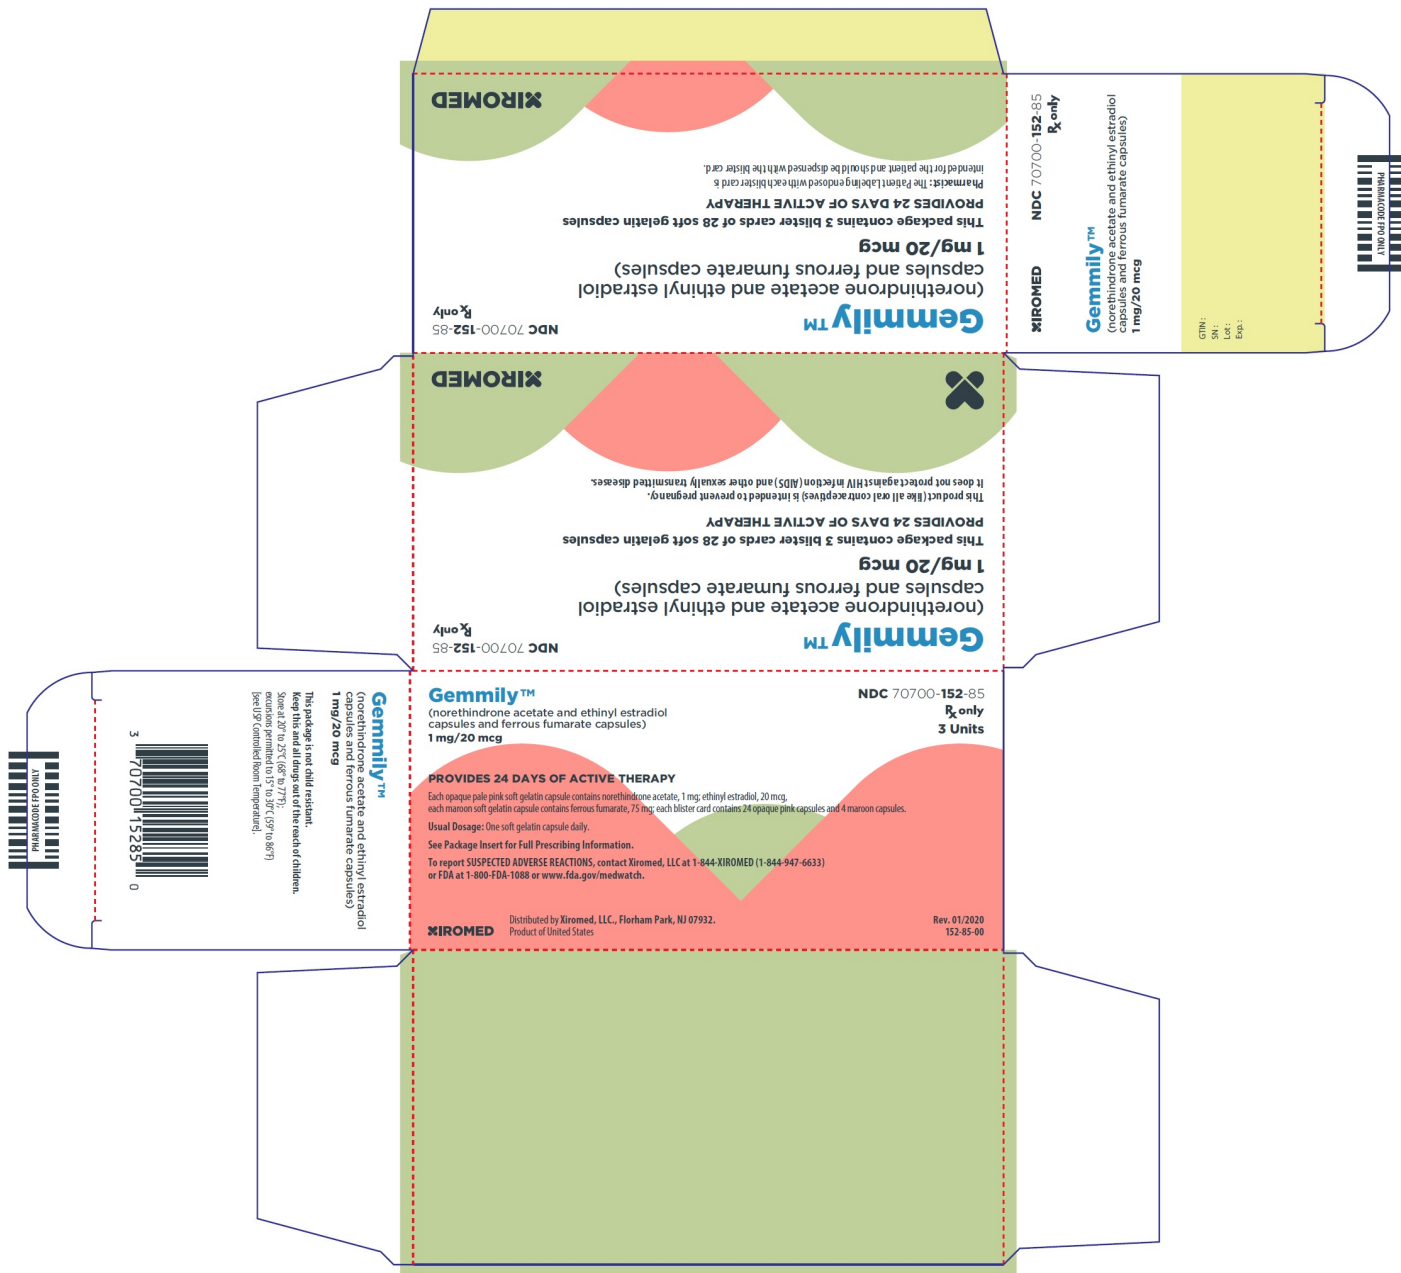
XIROMED

Pharmacist: The Patient Labeling enclosed with each blister card is intended for the patient and should be dispensed with the blister card.

PROVIDES 24 DAYS OF ACTIVE THERAPY

This package contains 3 blister cards of 28 soft gelatin capsules

1 mg/20 mcg

(norethindrone acetate and ethinyl estradiol capsules and ferrous fumarate capsules)

Gemmily™

NDC 70700-152-85
℞ only

NDC 70700-152-85
℞ only

XIROMED

Gemmily™
(norethindrone acetate and ethinyl estradiol capsules and ferrous fumarate capsules)
1 mg/20 mcg

GTIN:
SN:
Lot:
Exp.:

PHARMACODE FPO ONLY

XIROMED

This product (like all oral contraceptives) is intended to prevent pregnancy. It does not protect against HIV infection (AIDS) and other sexually transmitted diseases.

PROVIDES 24 DAYS OF ACTIVE THERAPY

This package contains 3 blister cards of 28 soft gelatin capsules

1 mg/20 mcg

(norethindrone acetate and ethinyl estradiol capsules and ferrous fumarate capsules)

Gemmily™

NDC 70700-152-85
℞ only

PHARMACODE FPO ONLY

3 70700 15285 0

Gemmily™
(norethindrone acetate and ethinyl estradiol capsules and ferrous fumarate capsules)
1 mg/20 mcg

This package is not child resistant.
Keep this and all drugs out of the reach of children.
Store at 20° to 25°C (68° to 77°F); excursions permitted to 15° to 30°C (59° to 86°F) [see USP Controlled Room Temperature].

Gemmily™
(norethindrone acetate and ethinyl estradiol capsules and ferrous fumarate capsules)
1 mg/20 mcg

NDC 70700-152-85
℞ only
3 Units

PROVIDES 24 DAYS OF ACTIVE THERAPY

Each opaque pale pink soft gelatin capsule contains norethindrone acetate, 1 mg; ethinyl estradiol, 20 mcg, each maroon soft gelatin capsule contains ferrous fumarate, 75 mg; each blister card contains 24 opaque pink capsules and 4 maroon capsules.

Usual Dosage: One soft gelatin capsule daily.

See Package Insert for Full Prescribing Information.

To report SUSPECTED ADVERSE REACTIONS, contact Xiromed, LLC at 1-844-XIROMED (1-844-947-6633) or FDA at 1-800-FDA-1088 or www.fda.gov/medwatch.

XIROMED

Distributed by Xiromed, LLC., Florham Park, NJ 07932.
Product of United States

Rev. 01/2020
152-85-00